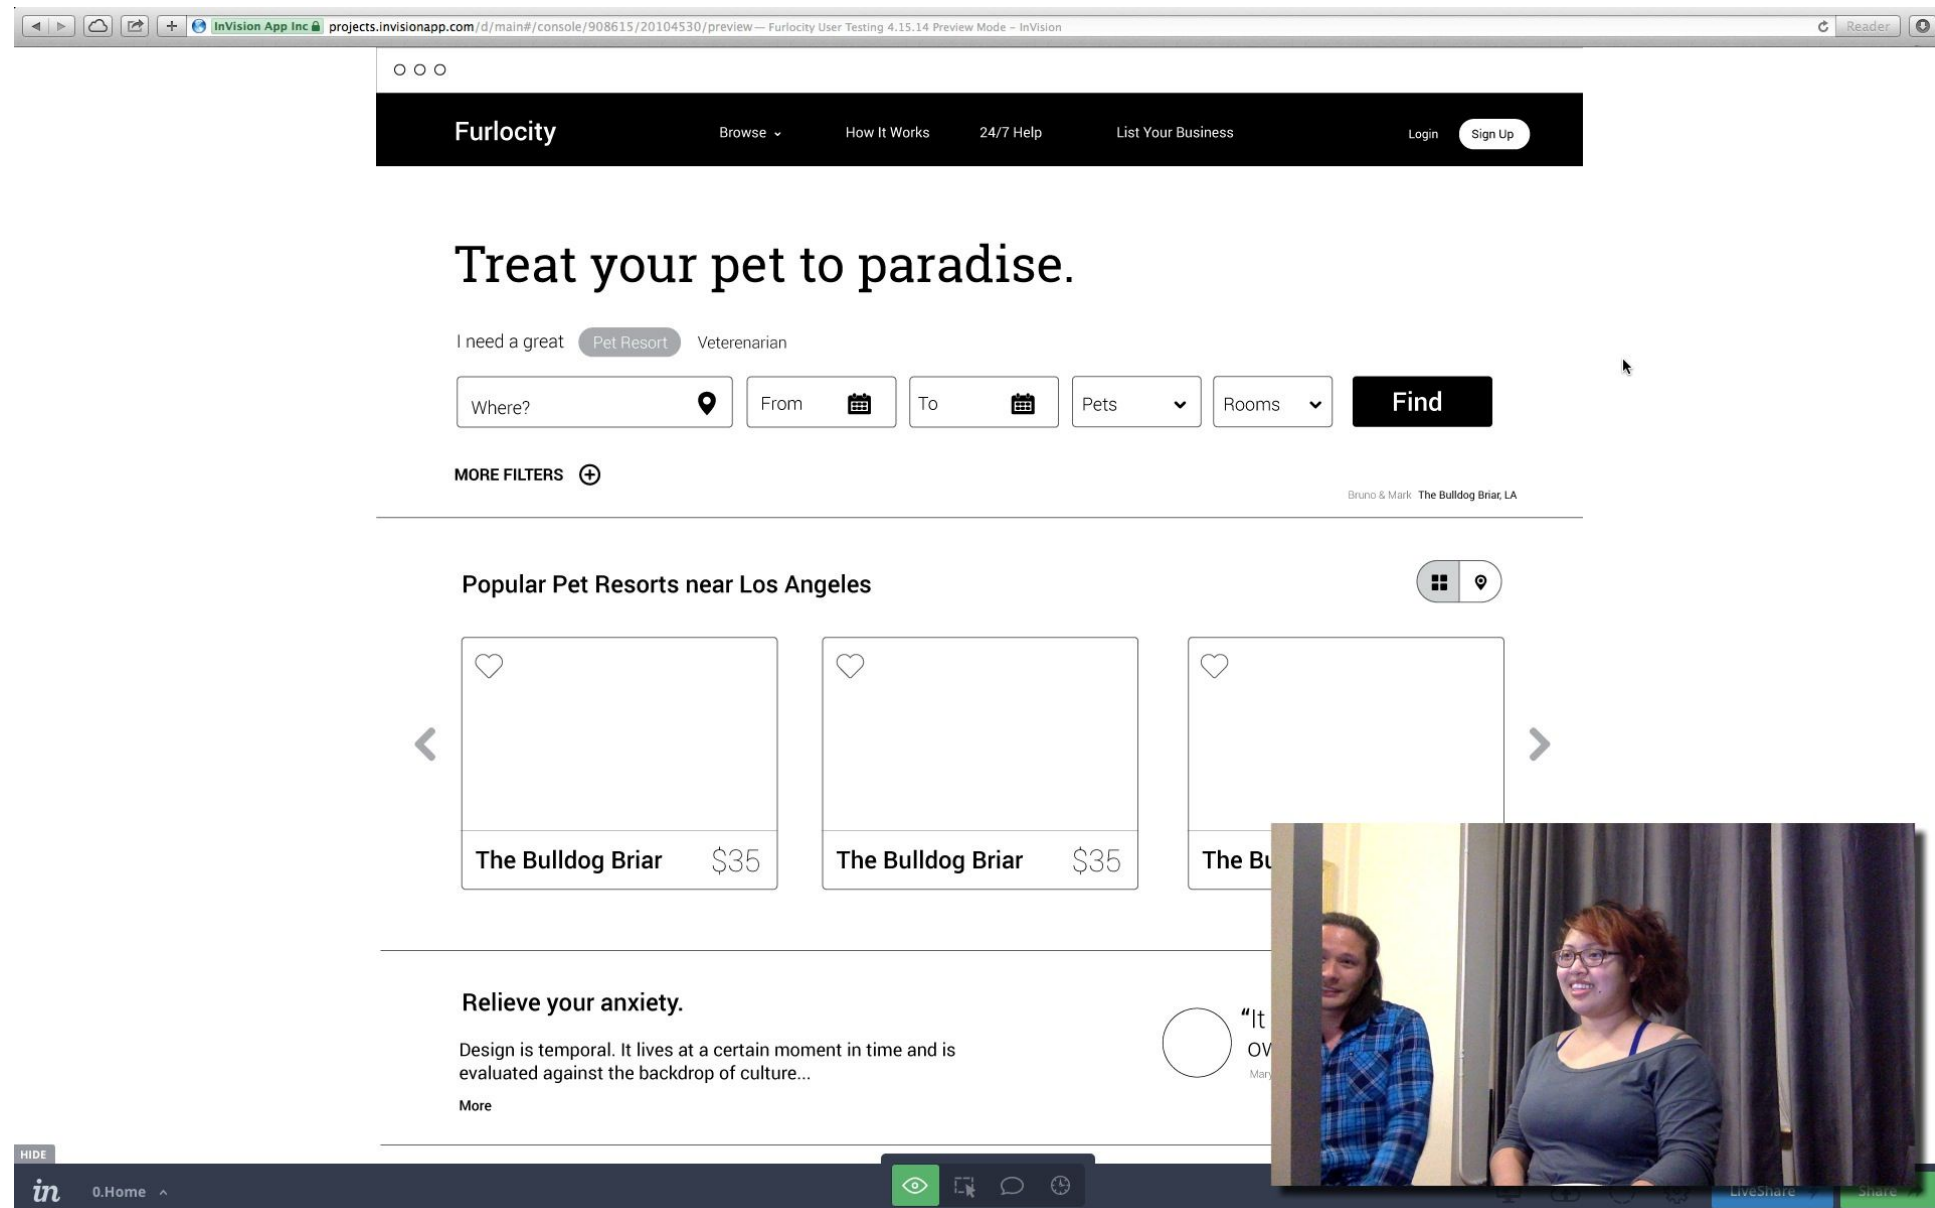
InVision App Inc projects.invisionapp.com/d/main#/console/908615/20104530/preview — Furlocity User Testing 4.15.14 Preview Mode – InVision

Reader

Furlocity

Browse

How It Works

24/7 Help

List Your Business

Login

Sign Up

Treat your pet to paradise.

I need a great Pet Resort Veterenarian

Where?

From

To

Pets

Rooms

Find

MORE FILTERS

Bruno & Mark The Bulldog Briar, LA

Popular Pet Resorts near Los Angeles

The Bulldog Briar $35

The Bulldog Briar $35

The Bu

Relieve your anxiety.

Design is temporal. It lives at a certain moment in time and is evaluated against the backdrop of culture...

More

"It

ov

Mary

HIDE

in 0.Home

LiveShare

Share